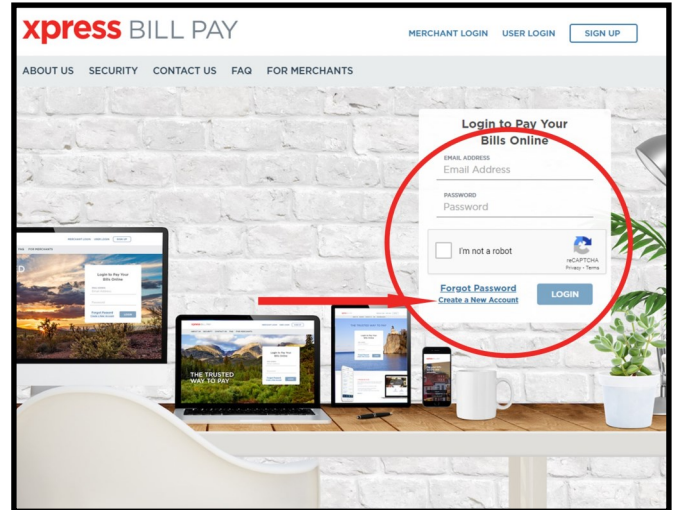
xpress BILL PAY

MERCHANT LOGIN USER LOGIN SIGN UP

ABOUT US SECURITY CONTACT US FAQ FOR MERCHANTS

Login to Pay Your Bills Online

EMAIL ADDRESS
Email Address

PASSWORD
Password

I'm not a robot
reCAPTCHA
Privacy - Terms

Forgot Password
Create a New Account

LOGIN

THE TRUSTED WAY TO PAY